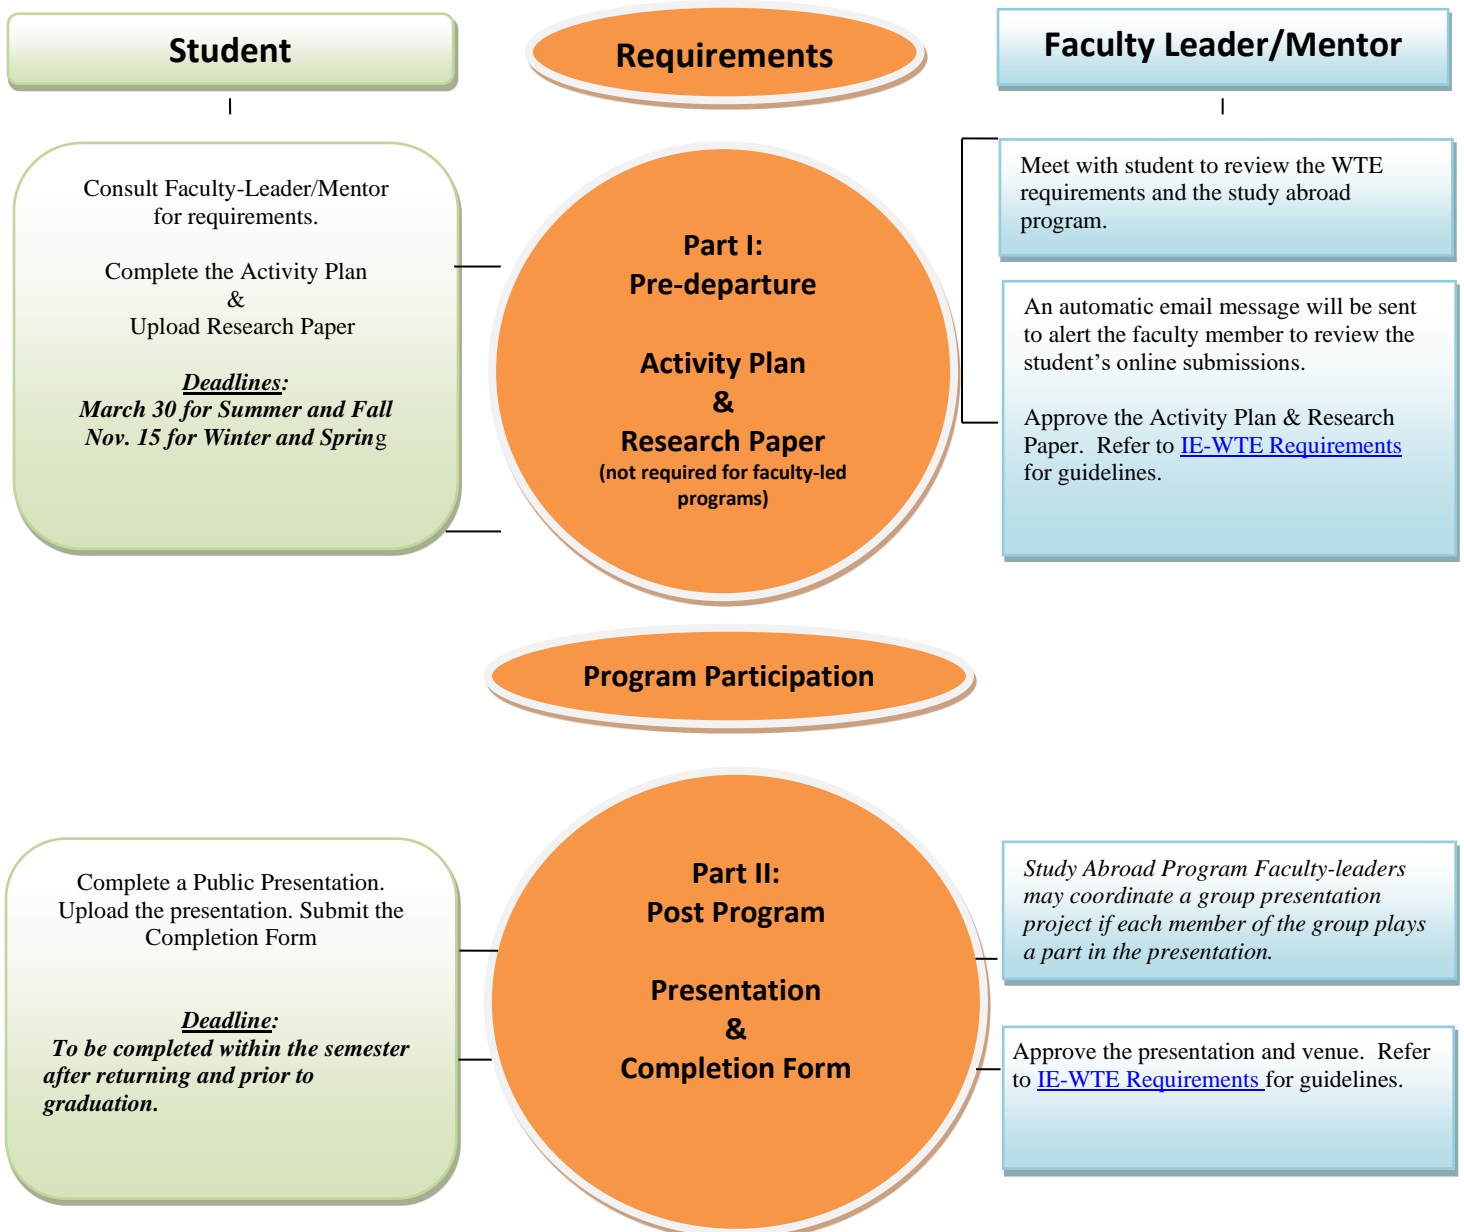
Student

Requirements

Faculty Leader/Mentor

Consult Faculty-Leader/Mentor for requirements.

Complete the Activity Plan
&
Upload Research Paper

Deadlines:
March 30 for Summer and Fall
Nov. 15 for Winter and Spring

Part I:
Pre-departure

Activity Plan
&
Research Paper
(not required for faculty-led programs)

Meet with student to review the WTE requirements and the study abroad program.

An automatic email message will be sent to alert the faculty member to review the student's online submissions.

Approve the Activity Plan & Research Paper. Refer to IE-WTE Requirements for guidelines.

Program Participation

Complete a Public Presentation. Upload the presentation. Submit the Completion Form

Deadline:
To be completed within the semester after returning and prior to graduation.

Part II:
Post Program

Presentation
&
Completion Form

Study Abroad Program Faculty-leaders may coordinate a group presentation project if each member of the group plays a part in the presentation.

Approve the presentation and venue. Refer to IE-WTE Requirements for guidelines.